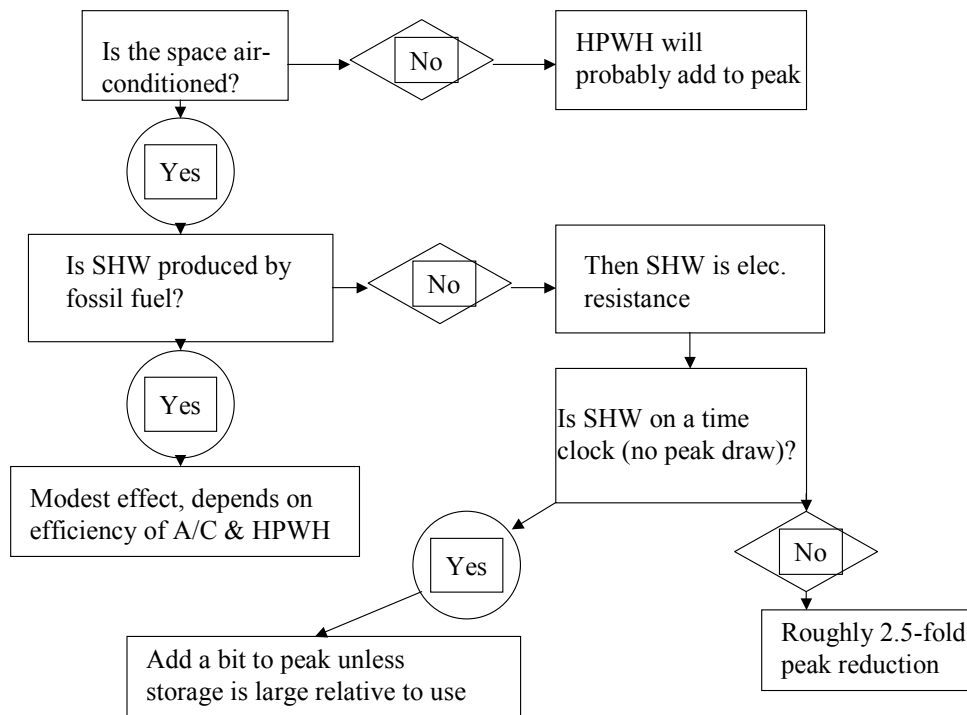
Is the space air-conditioned?

No

HPWH will probably add to peak

Yes

Is SHW produced by fossil fuel?

No

Then SHW is elec. resistance

Yes

Is SHW on a time clock (no peak draw)?

Modest effect, depends on efficiency of A/C & HPWH

Yes

No

Roughly 2.5-fold peak reduction

Add a bit to peak unless storage is large relative to use